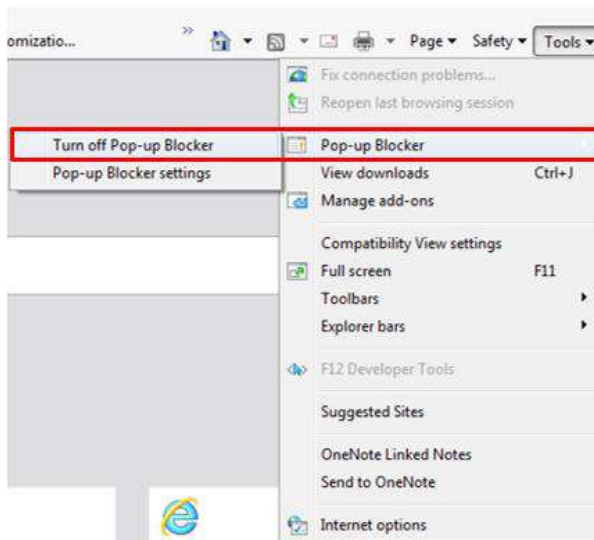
omizatio... » Page ▾ Safety ▾ Tools ▾

Fix connection problems...
Reopen last browsing session

Turn off Pop-up Blocker
Pop-up Blocker settings

Pop-up Blocker
View downloads Ctrl+J
Manage add-ons

Compatibility View settings
Full screen F11
Toolbars
Explorer bars

F12 Developer Tools

Suggested Sites

OneNote Linked Notes
Send to OneNote

Internet options